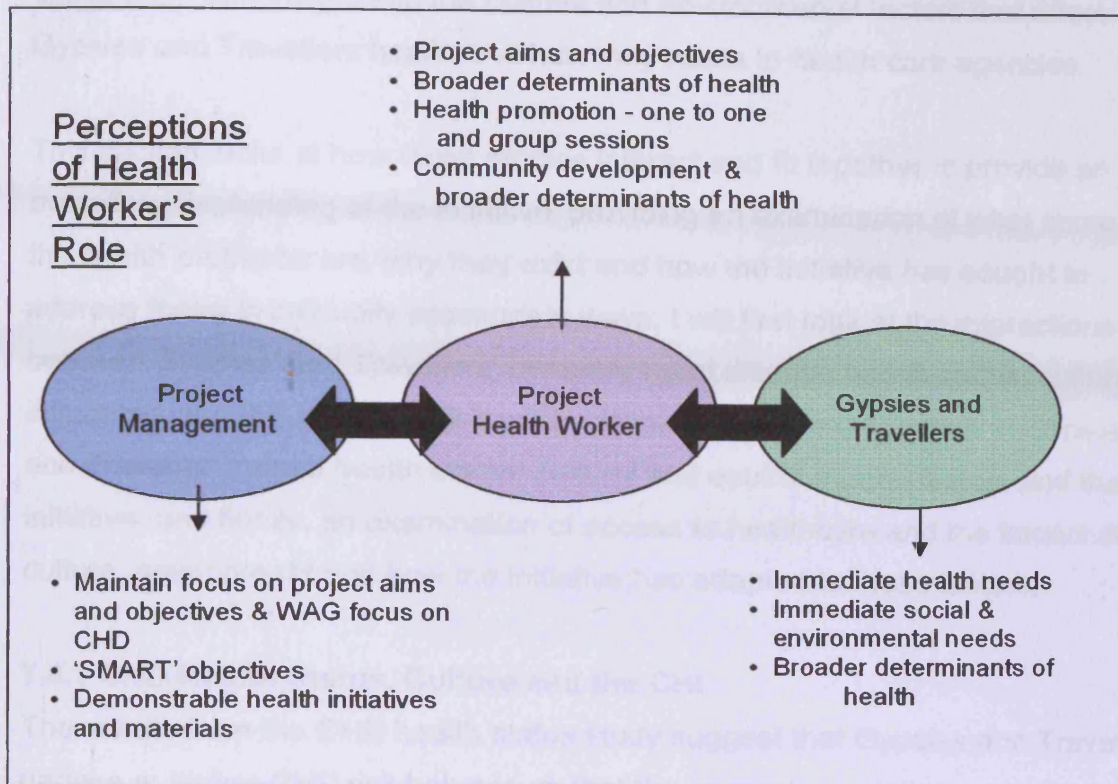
Perceptions of Health Worker's Role

• Project aims and objectives
• Broader determinants of health
• Health promotion - one to one and group sessions
• Community development & broader determinants of health

Project Management

Project Health Worker

Gypsies and Travellers

• Maintain focus on project aims and objectives & WAG focus on CHD
• 'SMART' objectives
• Demonstrable health initiatives and materials

• Immediate health needs
• Immediate social & environmental needs
• Broader determinants of health